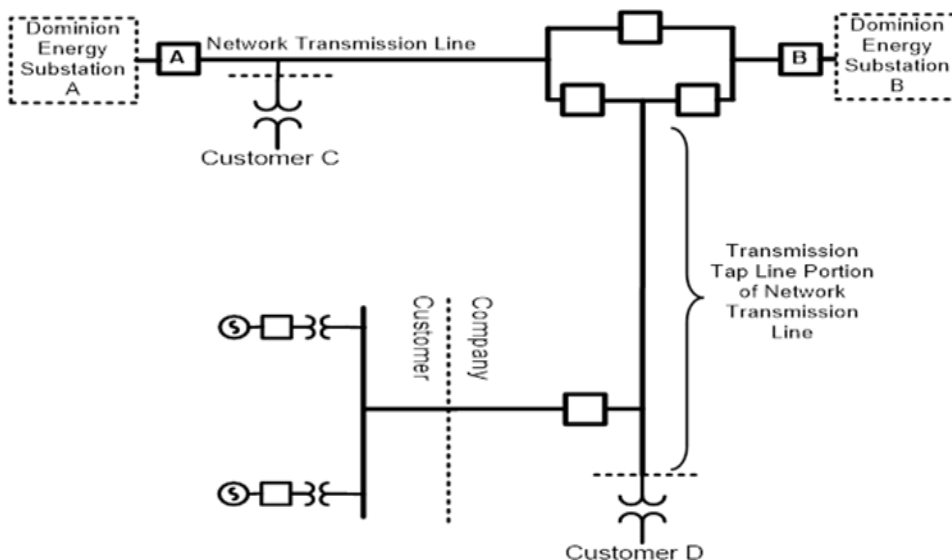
Dominion Energy Substation A

A

Network Transmission Line

B

Dominion Energy Substation B

Customer C

Transmission Tap Line Portion of Network Transmission Line

Customer

Company

S

S

Customer D